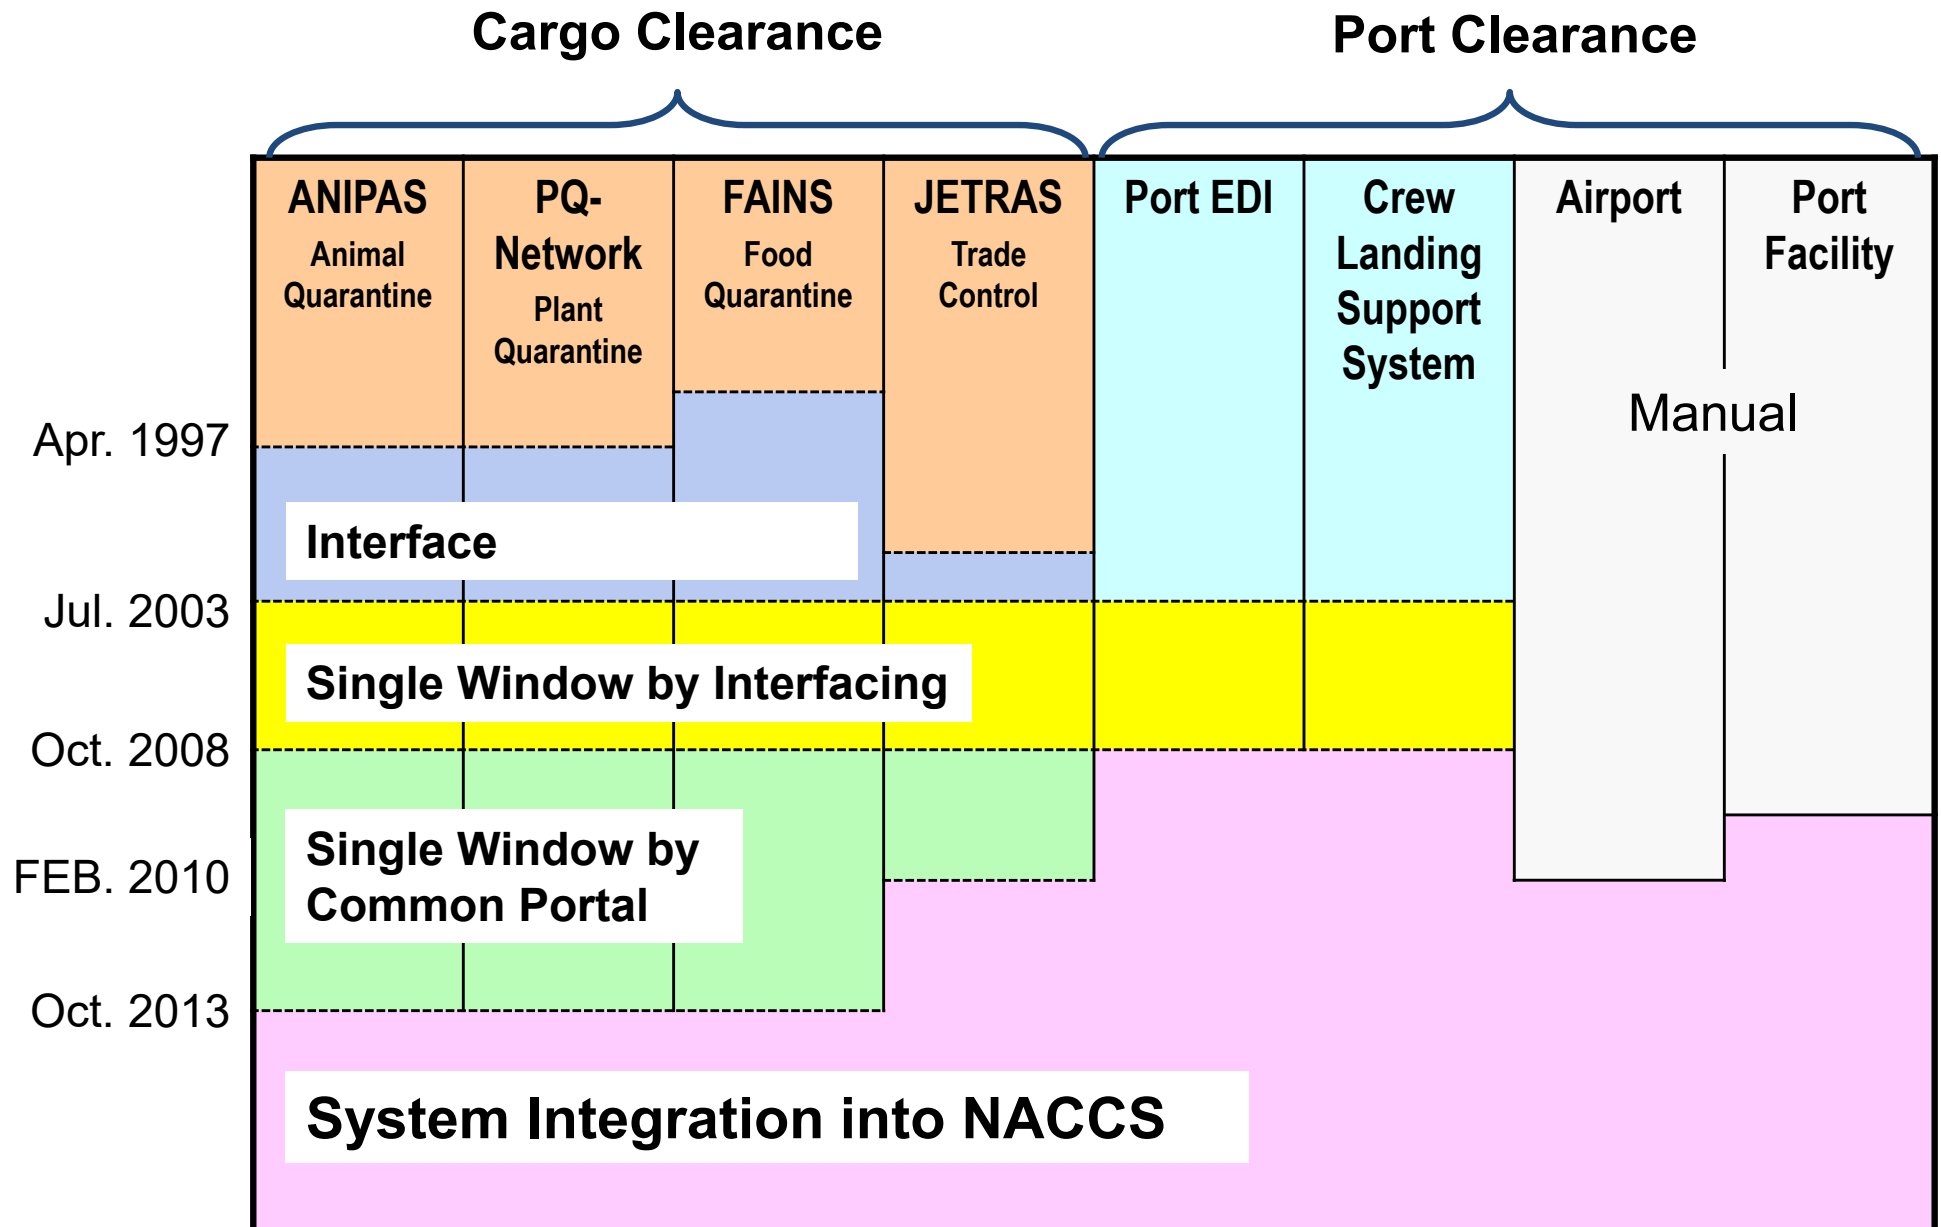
Cargo Clearance

Port Clearance

ANIPAS
Animal Quarantine

PQ-Network
Plant Quarantine

FAINS
Food Quarantine

JETRAS
Trade Control

Port EDI

Crew Landing Support System

Airport

Port Facility

Manual

Apr. 1997

Interface

Jul. 2003

Single Window by Interfacing

Oct. 2008

FEB. 2010

Single Window by Common Portal

Oct. 2013

System Integration into NACCS